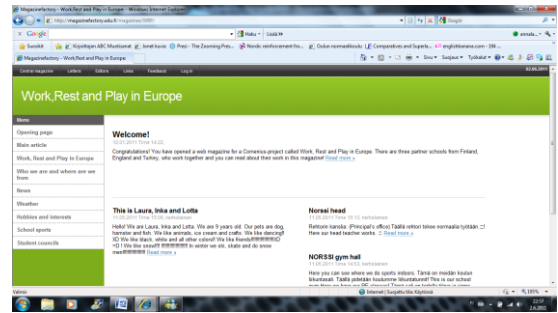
Magazinefactory - Work,Rest and Play in Europe - Windows Internet Explorer

http://magazinefactory.edu.fi/magazines/WRP/

Google

Haku · Lisää »

annala... »

Suosikit | Kirjoittajan ABC Muotisanat | Jonet kuvia | Prezi - The Zooming Pres... | Nordic reinforcement fo... | Oulun normaalikoulu | Comparatives and Superla... | englishbanana.com - 336...

Magazinefactory - Work,Rest and Play in Europe

Sivu · Suojaus · Työkalut ·

Central magazine | Letters | Editors | Links | Feedback | Log in

02.05.2011

Work,Rest and Play in Europe

Menu
Opening page
Main article
Work, Rest and Play in Europe
Who we are and where are we from
News
Weather
Hobbies and interests
School sports
Student councils

Welcome!
12.01.2011 Time 14:22

Congratulations! You have opened a web magazine for a Comenius-project called Work, Rest and Play in Europe. There are three partner schools from Finland, England and Turkey, who work together and you can read about their work in this magazine! Read more »

This is Laura, Inka and Lotta
11.05.2011 Time 13:09, ketholainen

Hello! We are Laura, Inka and Lotta. We are 9 years old. Our pets are dog, hamster and fish. We like icecream and crafts. We like dancing!! XD We like black, white and all other colors!! We like friends!!!!!!!!!!!!!!!!!! =D ! We like snow!!!! !!!!!!!!!!!! In winter we ski, skate and do snow men!!!!!!!!!!!!!! Read more »

Norssi head
11.05.2011 Time 15:12, ketholainen

Rehtorin kanslia. (Principal's office) Täällä rehtori tekee normaalia työtään :-) Here our head teacher works. :-) Read more »

NORSSI gym hall
11.05.2011 Time 14:53, ketholainen

Here you can see where we do sports indoors. Tämä on meidän koulun liikuntasali. Täällä pidetään koulumme liikuntatunnit! This is our school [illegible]

Valmis

Internet | Suojattu tila: Käytössä

100%

12:57
2.6.2011